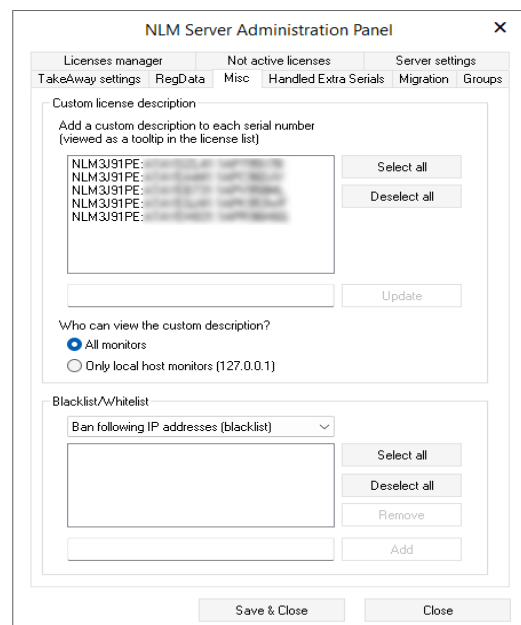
NLM Server Administration Panel
×

Licenses manager | Not active licenses | Server settings
TakeAway settings | RegData | Misc | Handled Extra Serials | Migration | Groups

Custom license description

Add a custom description to each serial number (viewed as a tooltip in the license list)

NLM3J91PE:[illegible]
NLM3J91PE:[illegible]
NLM3J91PE:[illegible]
NLM3J91PE:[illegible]
NLM3J91PE:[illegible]

Select all
Deselect all

Update

Who can view the custom description?
All monitors
Only local host monitors (127.0.0.1)

Blacklist/Whitelist

Ban following IP addresses (blacklist)

Select all
Deselect all
Remove

Add

Save & Close
Close